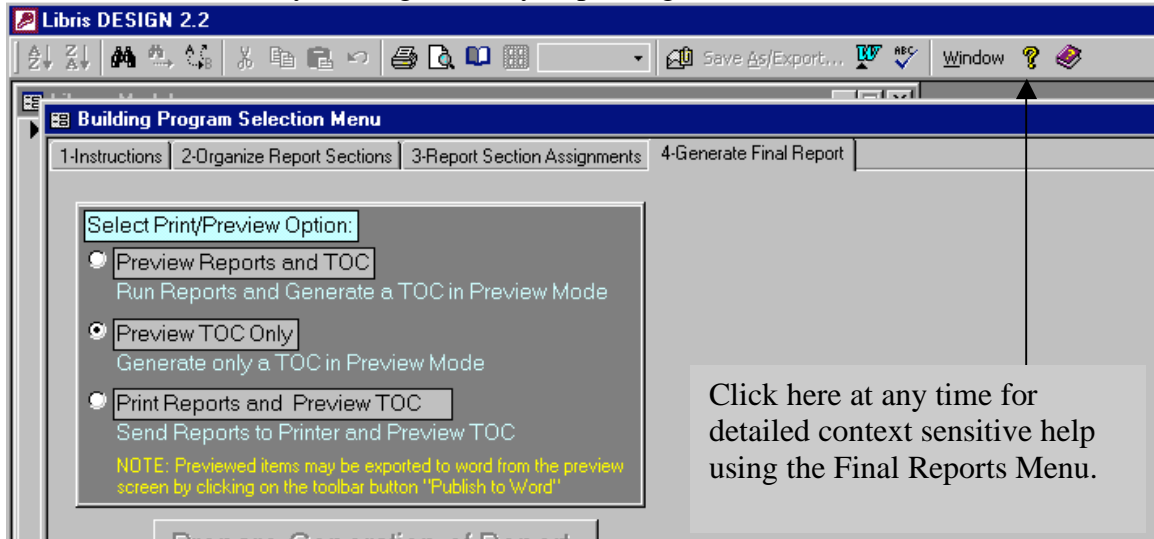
Libris DESIGN 2.2

Save As/Export...

Window

Building Program Selection Menu

1-Instructions | 2-Organize Report Sections | 3-Report Section Assignments | 4-Generate Final Report

Select Print/Preview Option:

Preview Reports and TOC
Run Reports and Generate a TOC in Preview Mode

Preview TOC Only
Generate only a TOC in Preview Mode

Print Reports and Preview TOC
Send Reports to Printer and Preview TOC

NOTE: Previewed items may be exported to word from the preview screen by clicking on the toolbar button "Publish to Word"

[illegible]

Click here at any time for detailed context sensitive help using the Final Reports Menu.